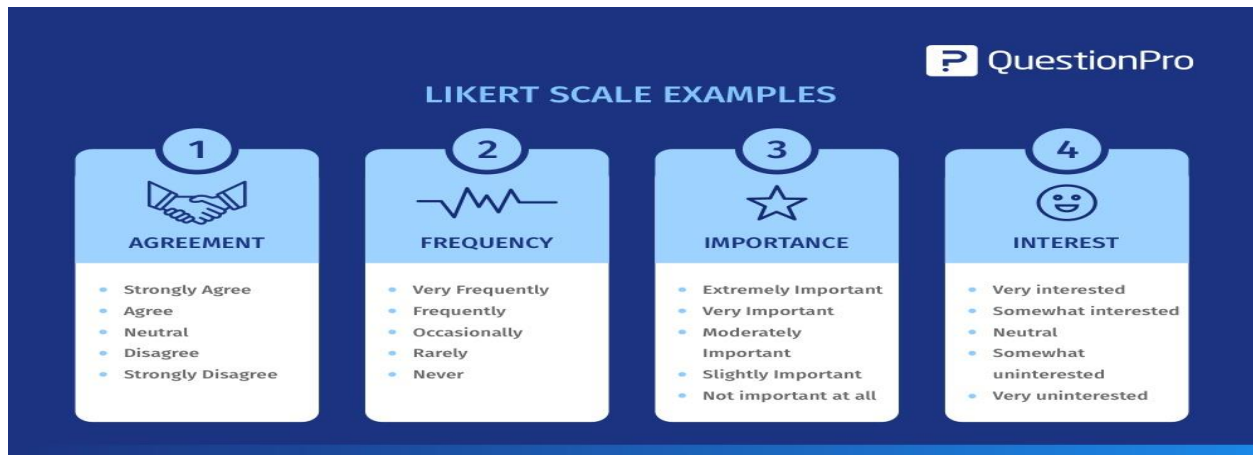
QuestionPro

LIKERT SCALE EXAMPLES

1
AGREEMENT
- Strongly Agree
- Agree
- Neutral
- Disagree
- Strongly Disagree

2
FREQUENCY
- Very Frequently
- Frequently
- Occasionally
- Rarely
- Never

3
IMPORTANCE
- Extremely Important
- Very Important
- Moderately Important
- Slightly Important
- Not important at all

4
INTEREST
- Very interested
- Somewhat interested
- Neutral
- Somewhat uninterested
- Very uninterested